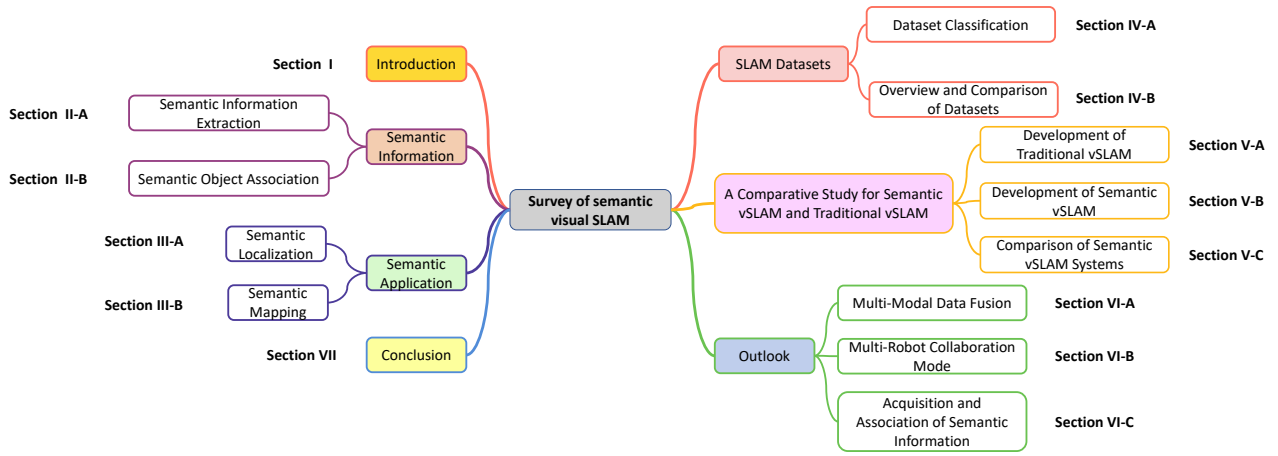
Survey of semantic visual SLAM

Section I
Introduction

Section II-A
Semantic Information Extraction

Semantic Information

Section II-B
Semantic Object Association

Section III-A
Semantic Localization

Semantic Application

Section III-B
Semantic Mapping

Section VII
Conclusion

SLAM Datasets
Dataset Classification
Section IV-A
Overview and Comparison of Datasets
Section IV-B

A Comparative Study for Semantic vSLAM and Traditional vSLAM
Development of Traditional vSLAM
Section V-A
Development of Semantic vSLAM
Section V-B
Comparison of Semantic vSLAM Systems
Section V-C

Outlook
Multi-Modal Data Fusion
Section VI-A
Multi-Robot Collaboration Mode
Section VI-B
Acquisition and Association of Semantic Information
Section VI-C